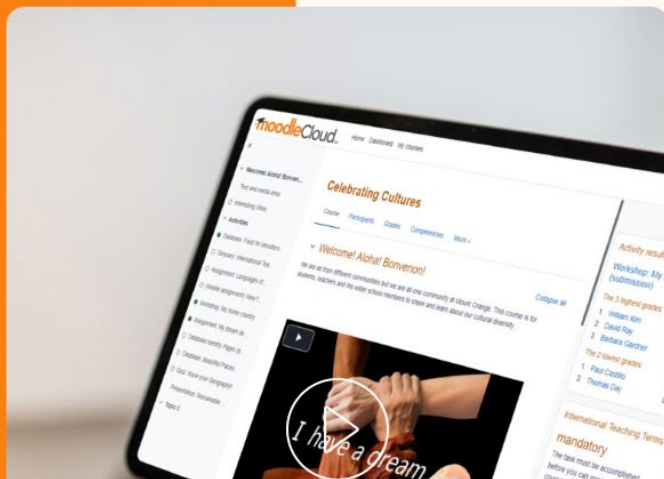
moodleCloud. Home Dashboard My courses

Welcome! Aloha! Bonvenon!
Text and media area
Interesting ideas
Activities
Database: Food for thought
Glossary: International Top...
Assignment: Languages of...
(Inside assignment) How t...
Workshop: My home count...
Assignment: My dream de...
Database Identity Pages (A...
Database: Beautiful Places
Quiz: Know your Geography!
Presentation: Benvenutte
Topic 3

Celebrating Cultures
Course Participants Grades Competencies More

Welcome! Aloha! Bonvenon!
Collapse all
We are all from different communities but we are all one community at Mount Orange. This course is for students, teachers and the wider school members to share and learn about our cultural diversity.

I have a dream

Activity results
Workshop: My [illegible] (submission)
The 3 highest grades
1. William Kim
2. David Ray
3. Barbara Gardner
The 2 lowest grades
1. Paul Castillo
2. Thomas Day

International Teaching Terms
mandatory
The task must be accomplished before you can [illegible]